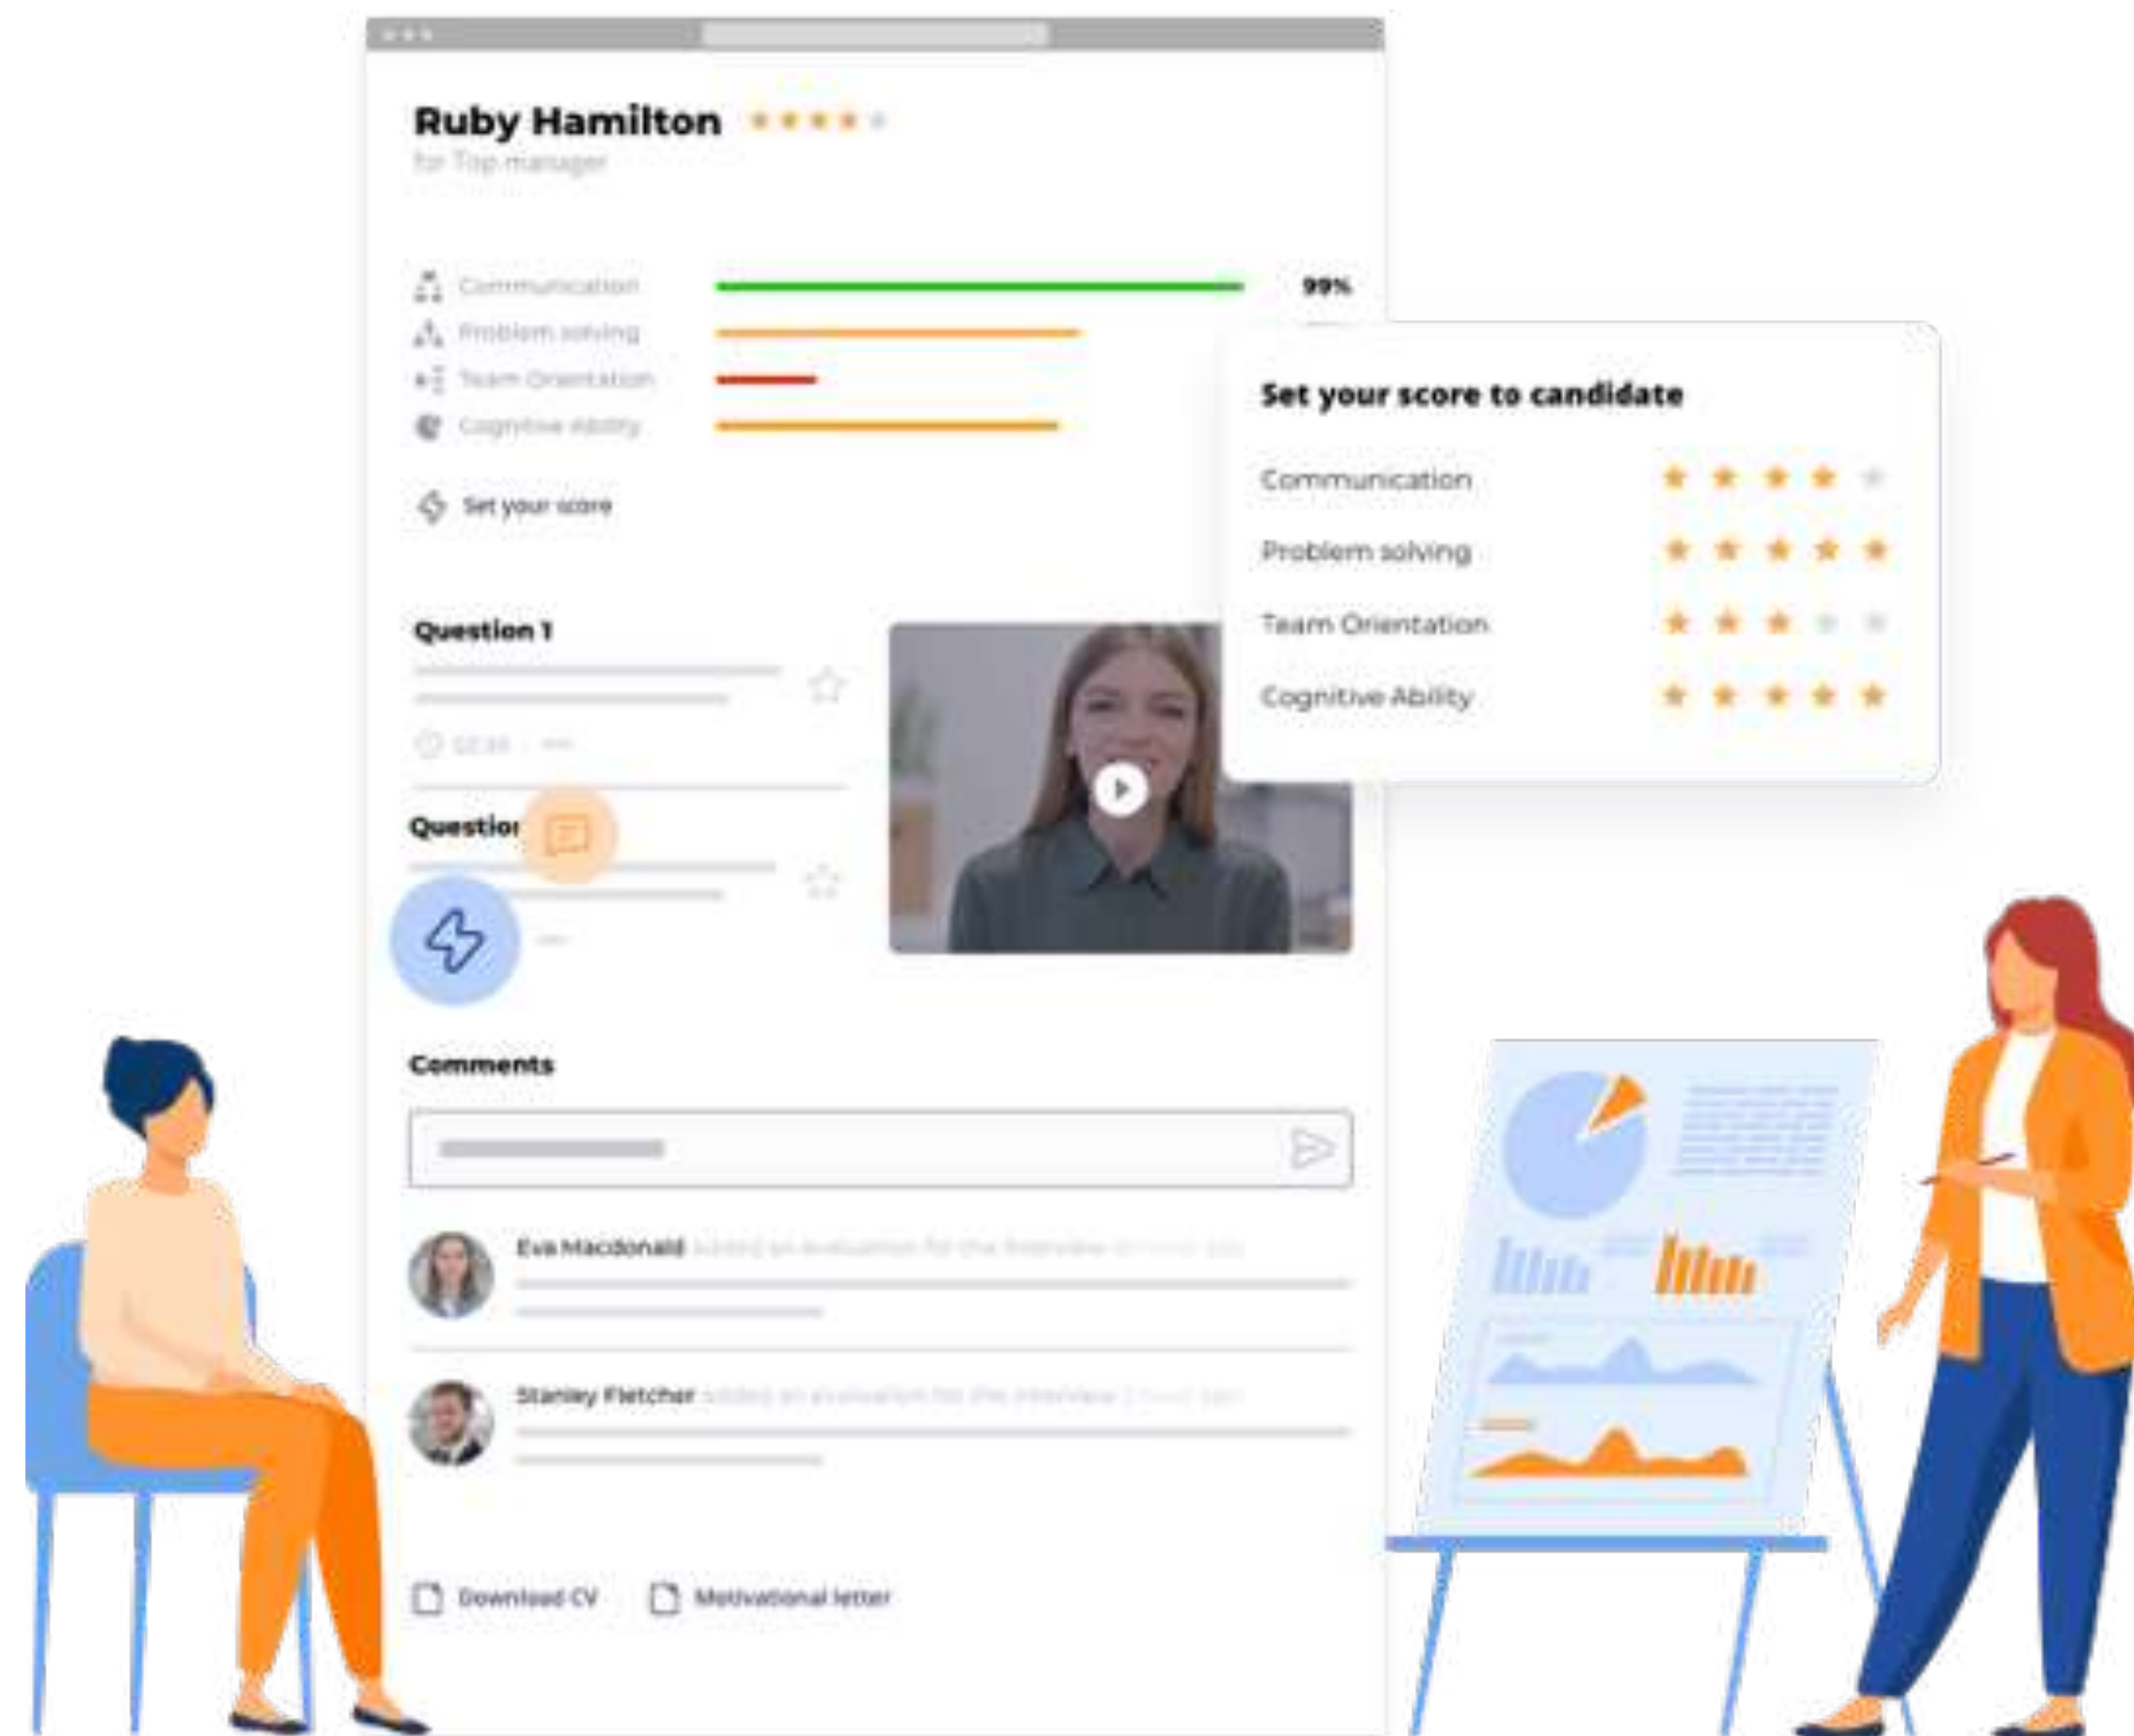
Ruby Hamilton

for Top manager

Communication 99%

Problem solving

Team Orientation

Cognitive Ability

Set your score

Question 1

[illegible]

Question

Comments

Eva Macdonald added an evaluation for the interview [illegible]

Stanley Fletcher added an evaluation for the interview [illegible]

Download CV

Motivational letter

Set your score to candidate

Communication

Problem solving

Team Orientation

Cognitive Ability